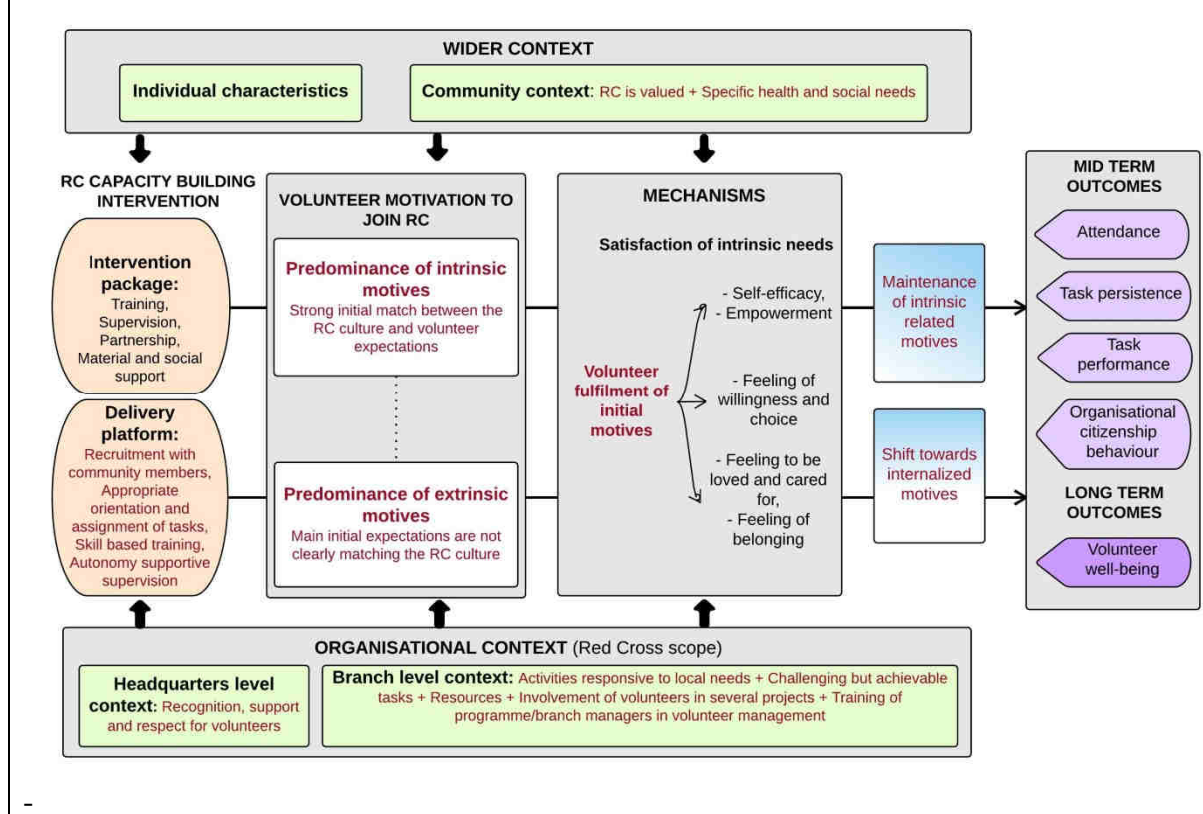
WIDER CONTEXT

Individual characteristics

Community context: RC is valued + Specific health and social needs

RC CAPACITY BUILDING INTERVENTION

Intervention package: Training, Supervision, Partnership, Material and social support

Delivery platform: Recruitment with community members, Appropriate orientation and assignment of tasks, Skill based training, Autonomy supportive supervision

VOLUNTEER MOTIVATION TO JOIN RC

Predominance of intrinsic motives
Strong initial match between the RC culture and volunteer expectations

Predominance of extrinsic motives
Main initial expectations are not clearly matching the RC culture

MECHANISMS

Satisfaction of intrinsic needs

Volunteer fulfilment of initial motives

- Self-efficacy,
- Empowerment

- Feeling of willingness and choice

- Feeling to be loved and cared for,
- Feeling of belonging

Maintenance of intrinsic related motives

Shift towards internalized motives

MID TERM OUTCOMES

Attendance

Task persistence

Task performance

Organisational citizenship behaviour

LONG TERM OUTCOMES

Volunteer well-being

ORGANISATIONAL CONTEXT (Red Cross scope)

Headquarters level context: Recognition, support and respect for volunteers

Branch level context: Activities responsive to local needs + Challenging but achievable tasks + Resources + Involvement of volunteers in several projects + Training of programme/branch managers in volunteer management

-